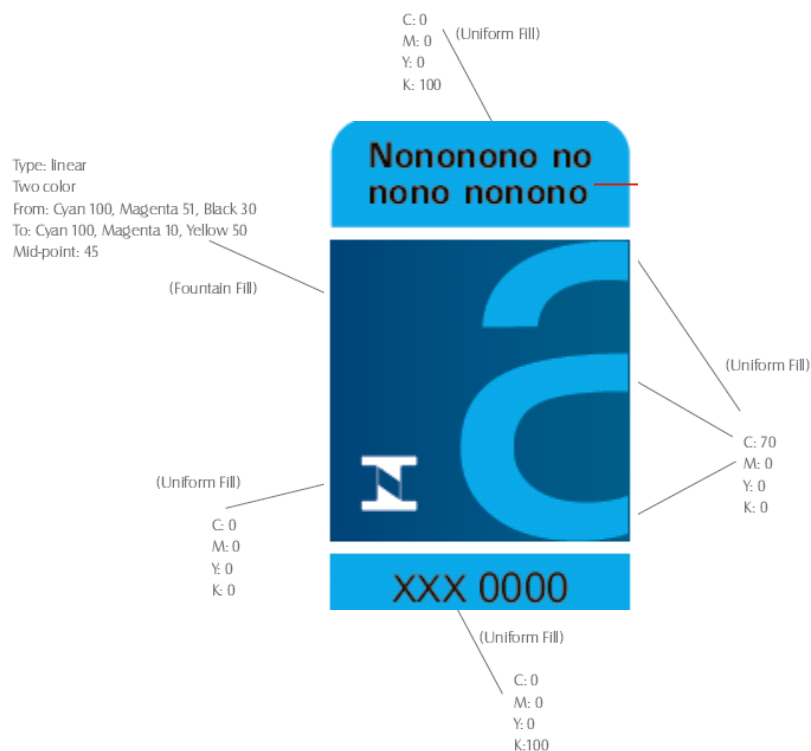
C: 0
M: 0
Y: 0
K: 100

(Uniform Fill)

Type: linear
Two color
From: Cyan 100, Magenta 51, Black 30
To: Cyan 100, Magenta 10, Yellow 50
Mid-point: 45

(Fountain Fill)

Nononono no
nono nonono

a

(Uniform Fill)

C: 70
M: 0
Y: 0
K: 0

(Uniform Fill)

C: 0
M: 0
Y: 0
K: 0

XXX 0000

(Uniform Fill)

C: 0
M: 0
Y: 0
K:100